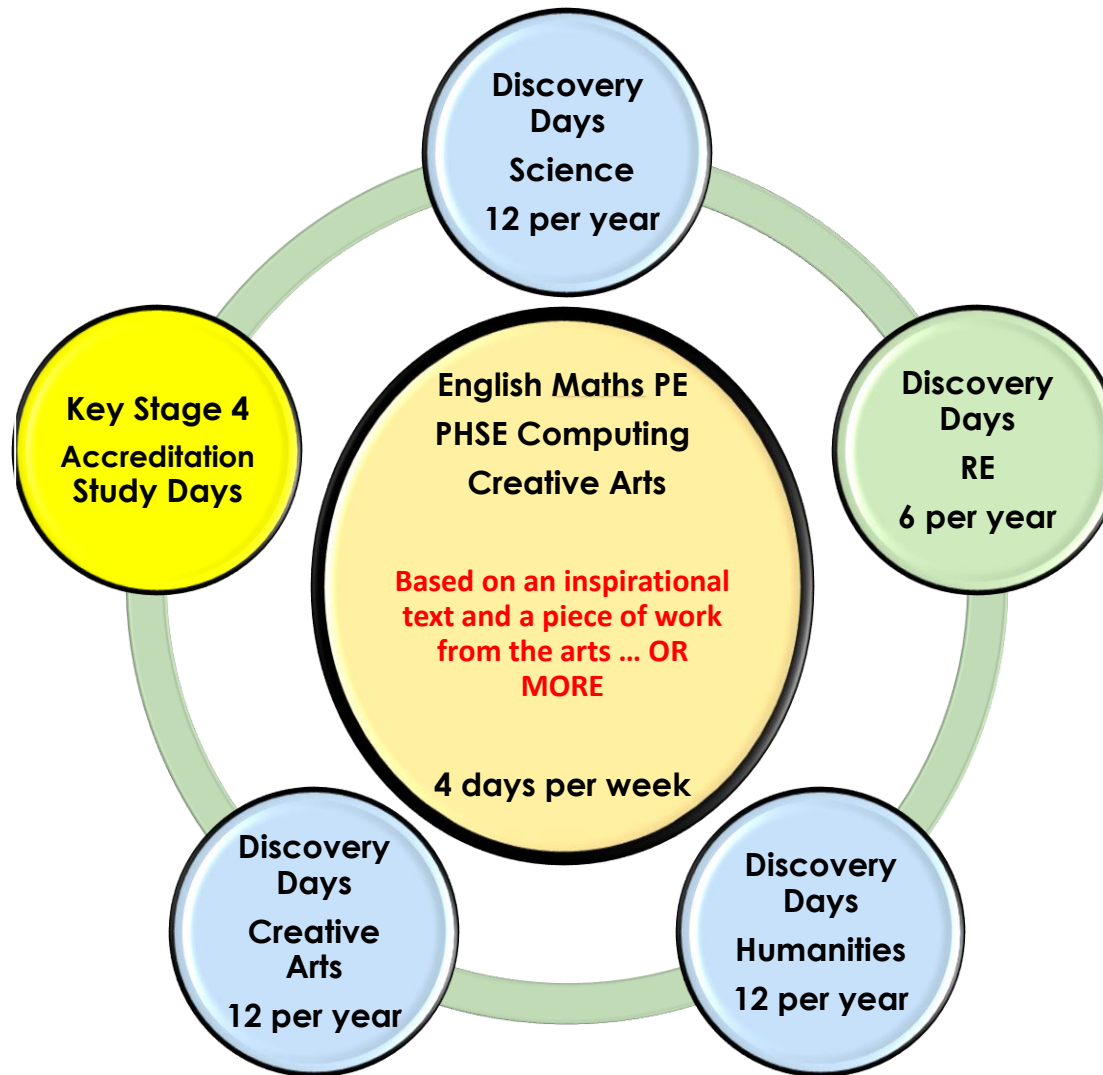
Discovery Days
Science
12 per year

Key Stage 4
Accreditation Study Days

English Maths PE
PHSE Computing
Creative Arts

Based on an inspirational text and a piece of work from the arts … OR MORE

4 days per week

Discovery Days
RE
6 per year

Discovery Days
Creative Arts
12 per year

Discovery Days
Humanities
12 per year